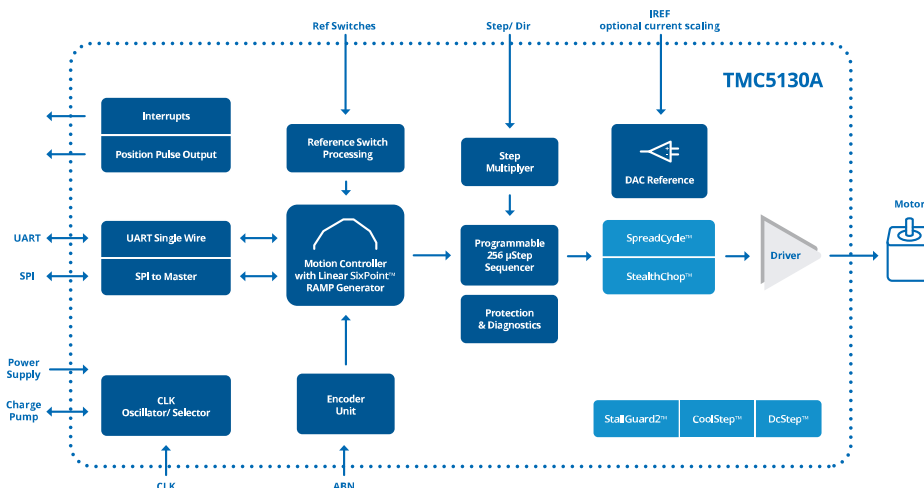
Ref Switches

Step/ Dir

IREF
optional current scaling

TMC5130A

Interrupts

Position Pulse Output

Reference Switch Processing

Step Multiplyer

DAC Reference

UART

SPI

UART Single Wire

SPI to Master

Motion Controller with Linear SixPoint™ RAMP Generator

Programmable 256 µStep Sequencer

SpreadCycle™

StealthChop™

Driver

Motor

Protection & Diagnostics

Power Supply

Charge Pump

CLK Oscillator/ Selector

Encoder Unit

StallGuard2™

CoolStep™

DcStep™

CLK

ABN